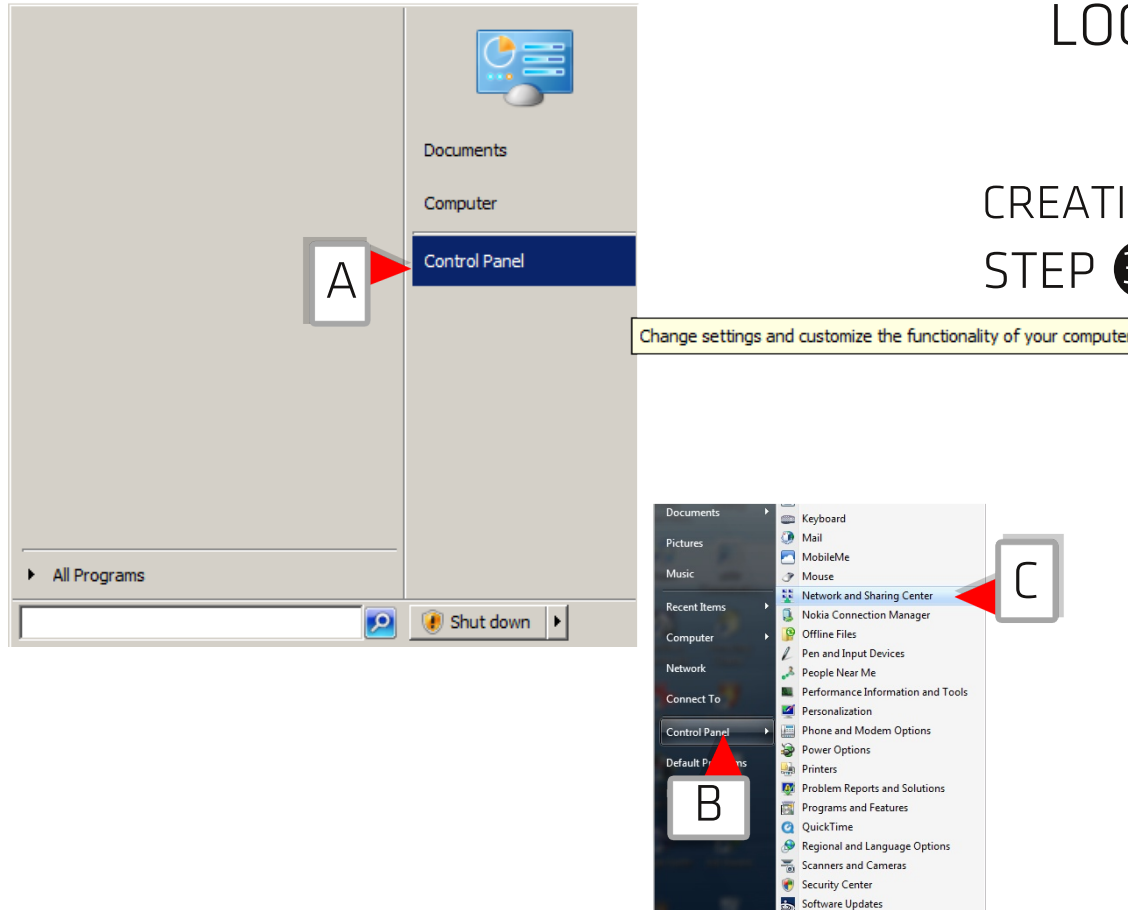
LOG

CREATI

STEP

Documents

Computer

A

Control Panel

Change settings and customize the functionality of your computer

All Programs

Shut down

Documents

Pictures

Music

Recent Items

Computer

Network

Connect To

Control Panel

Default Pr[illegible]s

B

Keyboard

Mail

MobileMe

Mouse

Network and Sharing Center

C

Nokia Connection Manager

Offline Files

Pen and Input Devices

People Near Me

Performance Information and Tools

Personalization

Phone and Modem Options

Power Options

Printers

Problem Reports and Solutions

Programs and Features

QuickTime

Regional and Language Options

Scanners and Cameras

Security Center

Software Updates